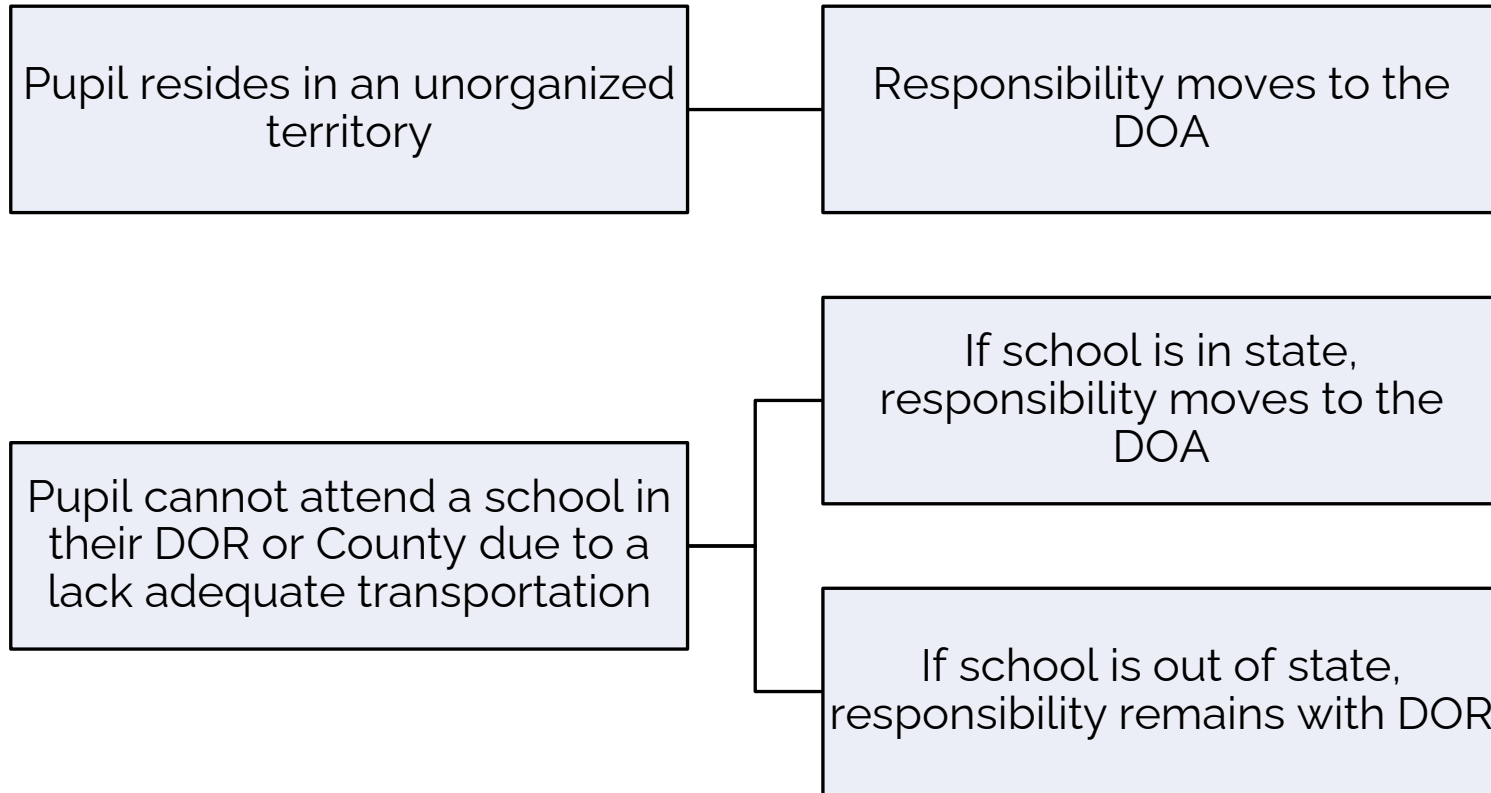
Pupil resides in an unorganized territory

Responsibility moves to the DOA

Pupil cannot attend a school in their DOR or County due to a lack adequate transportation

If school is in state, responsibility moves to the DOA

If school is out of state, responsibility remains with DOR